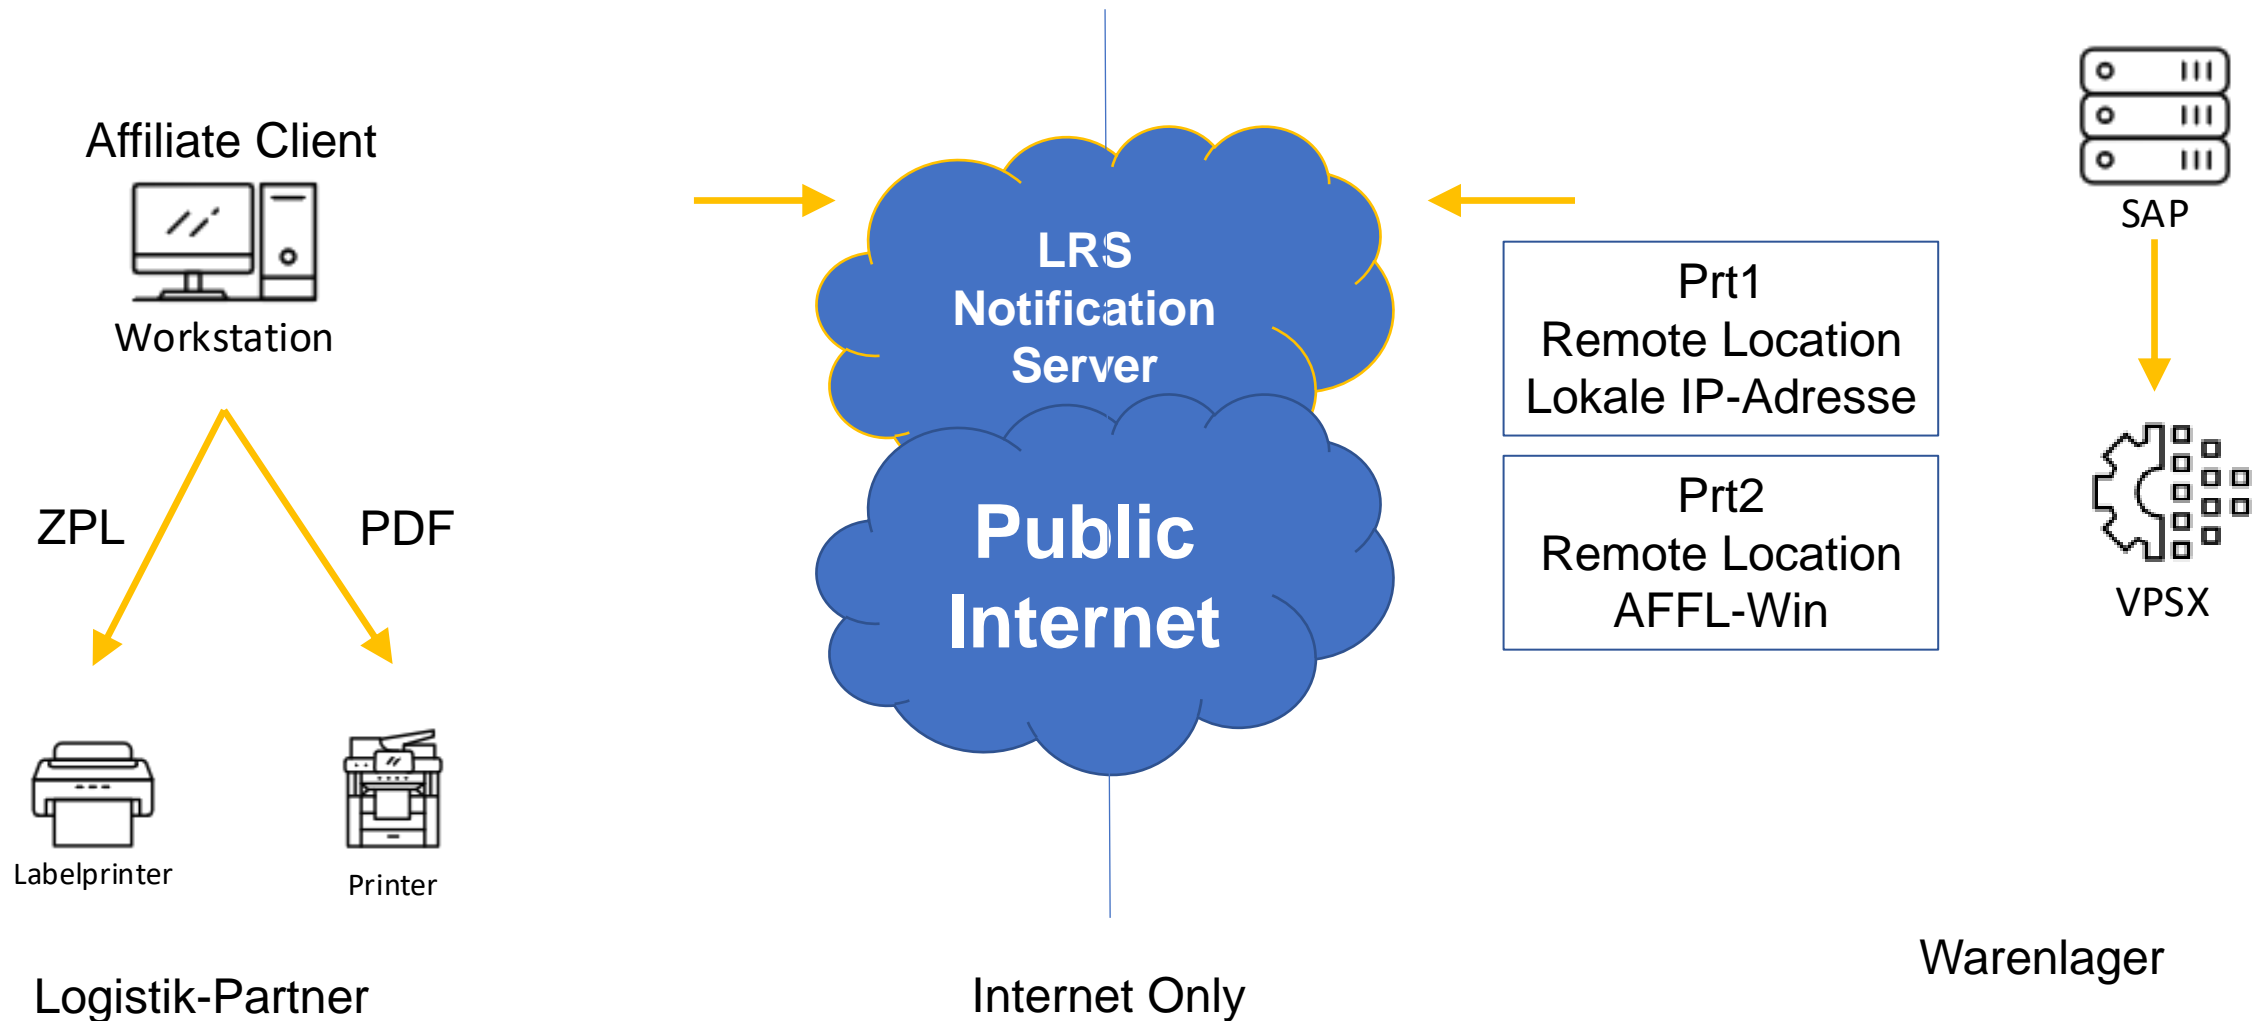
Affiliate Client

Workstation

ZPL

PDF

Labelprinter

Printer

Logistik-Partner

LRS Notification Server

Public Internet

Internet Only

Prt1
Remote Location
Lokale IP-Adresse

Prt2
Remote Location
AFFL-Win

SAP

VPSX

Warenlager